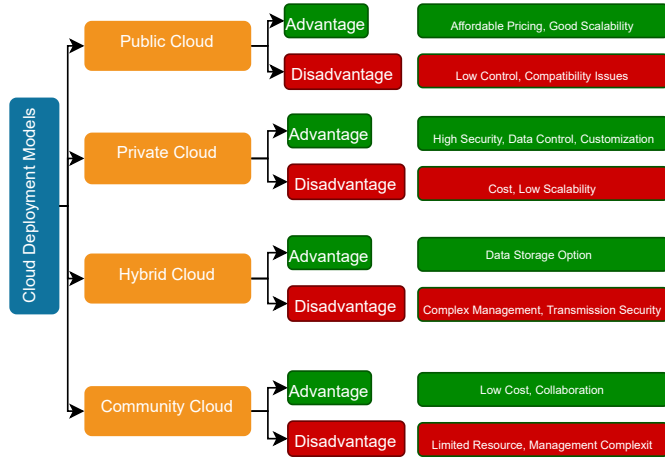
Cloud Deployment Models

Public Cloud
Advantage
Affordable Pricing, Good Scalability
Disadvantage
Low Control, Compatibility Issues

Private Cloud
Advantage
High Security, Data Control, Customization
Disadvantage
Cost, Low Scalability

Hybrid Cloud
Advantage
Data Storage Option
Disadvantage
Complex Management, Transmission Security

Community Cloud
Advantage
Low Cost, Collaboration
Disadvantage
Limited Resource, Management Complexit